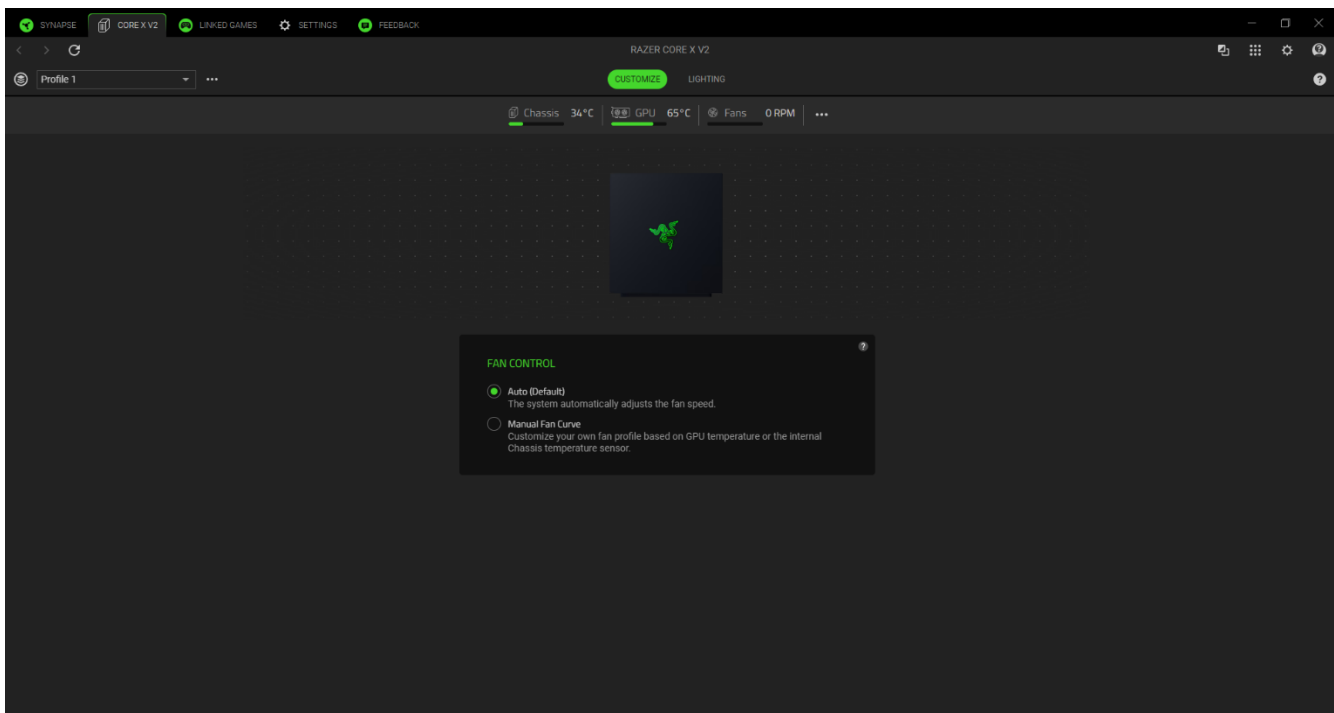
SYNAPSE CORE X V2 LINKED GAMES SETTINGS FEEDBACK

RAZER CORE X V2

Profile 1

CUSTOMIZE LIGHTING

Chassis 34°C GPU 65°C Fans 0 RPM

FAN CONTROL

Auto (Default)
The system automatically adjusts the fan speed.

Manual Fan Curve
Customize your own fan profile based on GPU temperature or the internal Chassis temperature sensor.